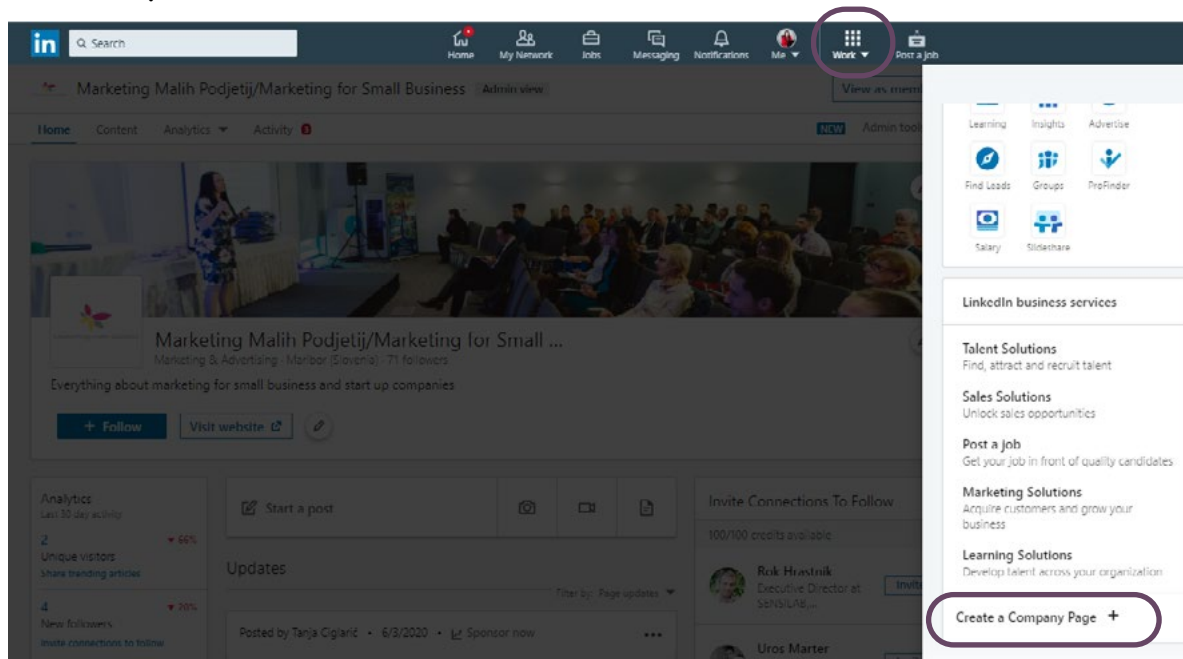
in Search

Home My Network Jobs Messaging Notifications Me Work Post a job

Marketing Malih Podjetij/Marketing for Small Business Admin view

View as mem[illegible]

Home Content Analytics Activity 8

NEW Admin too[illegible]

Marketing Malih Podjetij/Marketing for Small ...

Marketing & Advertising · Maribor (Slovenia) · 71 followers

Everything about marketing for small business and start up companies

+ Follow Visit website

Analytics
Last 30 day activity

2 ▼66%
Unique visitors
Share trending articles

4 ▼20%
New followers
Invite connections to follow

Start a post

Updates

Filter by: Page updates

Posted by Tanja Ciglarič • 6/3/2020 • Sponsor now

Invite Connections To Follow

100/100 credits available

Rok Hrastnik
Executive Director at SENSILAB,...

Invite

Uros Marter

Learning Insights Advertise

Find Leads Groups ProFinder

Salary Slideshare

LinkedIn business services

Talent Solutions
Find, attract and recruit talent

Sales Solutions
Unlock sales opportunities

Post a job
Get your job in front of quality candidates

Marketing Solutions
Acquire customers and grow your business

Learning Solutions
Develop talent across your organization

Create a Company Page +